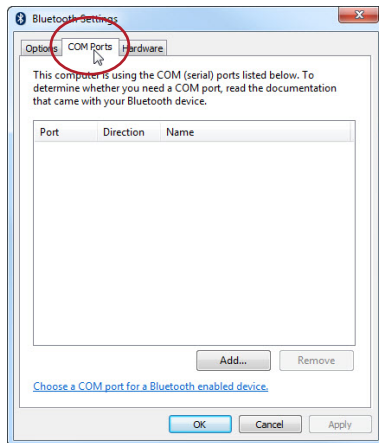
Bluetooth Settings

Options COM Ports Hardware

This computer is using the COM (serial) ports listed below. To determine whether you need a COM port, read the documentation that came with your Bluetooth device.

| Port | Direction | Name |
|---|---|---|

Add... Remove

Choose a COM port for a Bluetooth enabled device.

OK Cancel Apply